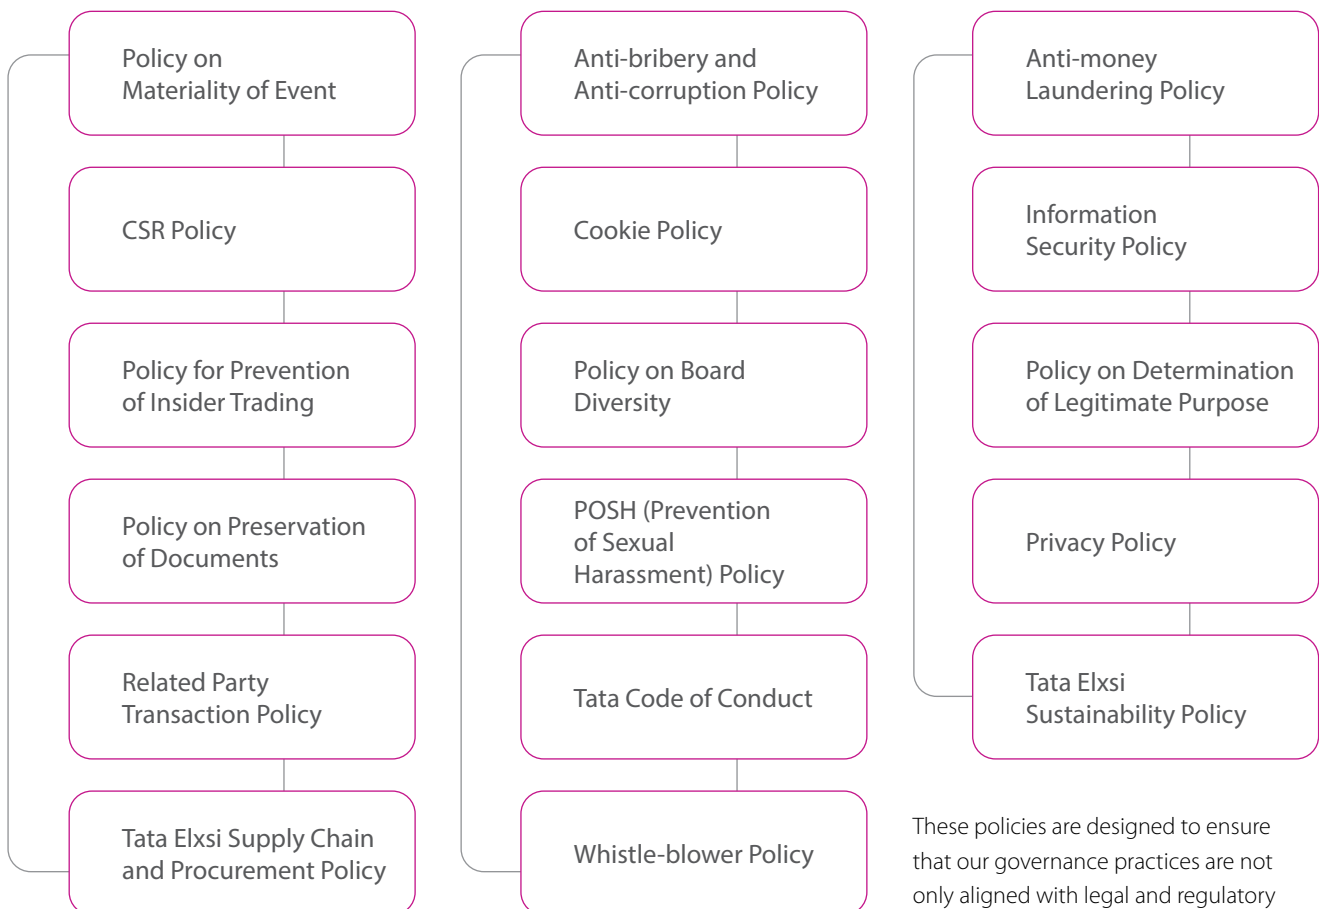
Policy on Materiality of Event

CSR Policy

Policy for Prevention of Insider Trading

Policy on Preservation of Documents

Related Party Transaction Policy

Tata Elxsi Supply Chain and Procurement Policy

Anti-bribery and Anti-corruption Policy

Cookie Policy

Policy on Board Diversity

POSH (Prevention of Sexual Harassment) Policy

Tata Code of Conduct

Whistle-blower Policy

Anti-money Laundering Policy

Information Security Policy

Policy on Determination of Legitimate Purpose

Privacy Policy

Tata Elxsi Sustainability Policy

These policies are designed to ensure that our governance practices are not only aligned with legal and regulatory